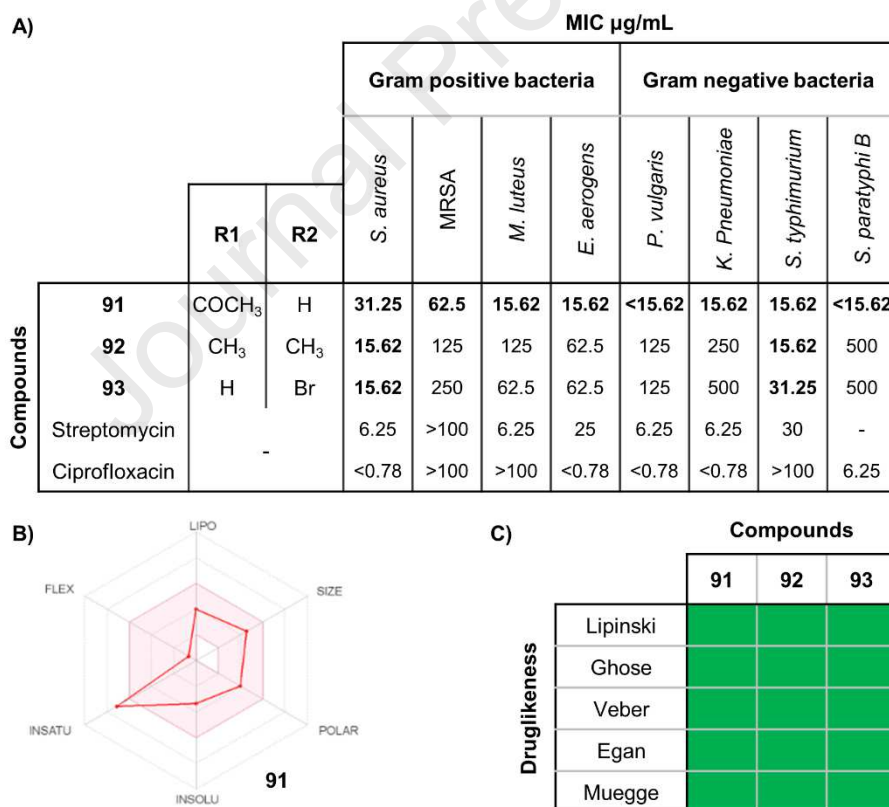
A)

MIC µg/mL

| | | | Gram positive bacteria | | | | Gram negative bacteria | | | |
|---|---|---|---|---|---|---|---|---|---|---|
| | R1 | R2 | S. aureus | MRSA | M. luteus | E. aerogens | P. vulgaris | K. Pneumoniae | S. typhimurium | S. paratyphi B |
| **91** | $COCH_3$ | H | **31.25** | **62.5** | **15.62** | **15.62** | **<15.62** | **15.62** | **15.62** | **<15.62** |
| **92** | $CH_3$ | $CH_3$ | **15.62** | 125 | 125 | 62.5 | 125 | 250 | **15.62** | 500 |
| **93** | H | Br | **15.62** | 250 | 62.5 | 62.5 | 125 | 500 | **31.25** | 500 |
| Streptomycin | - | | 6.25 | >100 | 6.25 | 25 | 6.25 | 6.25 | 30 | - |
| Ciprofloxacin | | | <0.78 | >100 | >100 | <0.78 | <0.78 | <0.78 | >100 | 6.25 |

Compounds

B)

LIPO
SIZE
POLAR
INSOLU
INSATU
FLEX
91

C)

Compounds

Druglikeness

| | 91 | 92 | 93 |
|---|---|---|---|
| Lipinski | | | |
| Ghose | | | |
| Veber | | | |
| Egan | | | |
| Muegge | | | |

Journal Pre